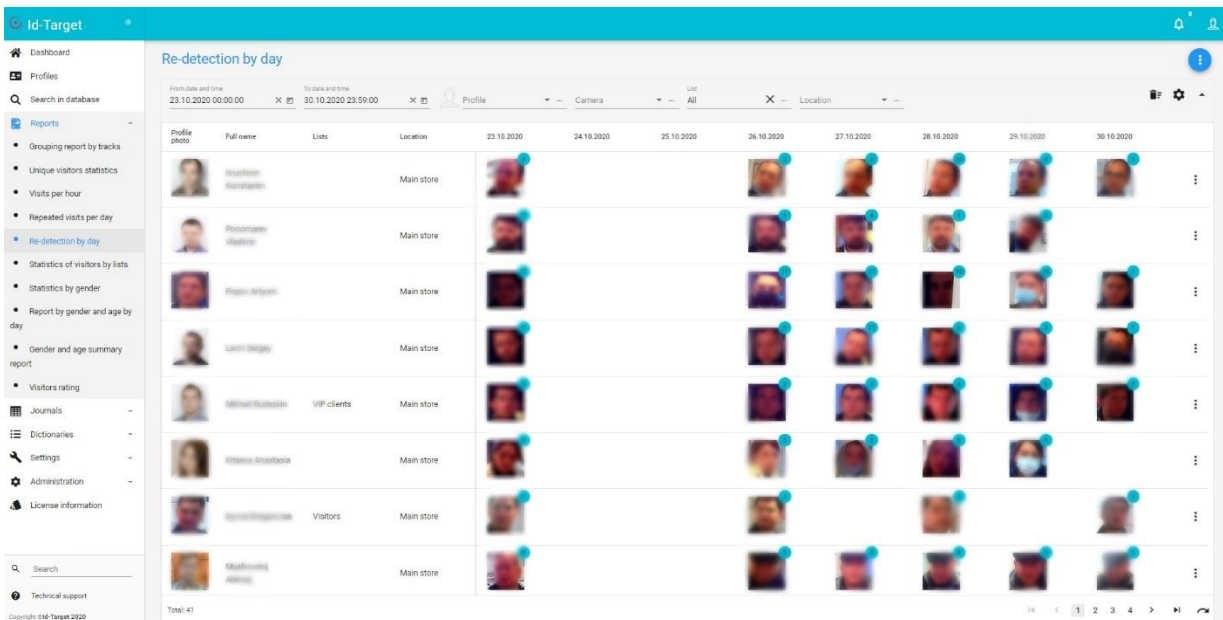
Id-Target

Dashboard
Profiles
Search in database
Reports
• Grouping report by tracks
• Unique visitors statistics
• Visits per hour
• Repeated visits per day
• Re-detection by day
• Statistics of visitors by lists
• Statistics by gender
• Report by gender and age by day
• Gender and age summary report
• Visitors rating
Journals
Dictionaries
Settings
Administration
License information

Search
Technical support
Copyright ©Id-Target 2020

Re-detection by day

From date and time 23.10.2020 00:00:00
To date and time 30.10.2020 23:59:00
Profile
Camera
List All
Location

| Profile photo | Full name | Lists | Location | 23.10.2020 | 24.10.2020 | 25.10.2020 | 26.10.2020 | 27.10.2020 | 28.10.2020 | 29.10.2020 | 30.10.2020 |
|---|---|---|---|---|---|---|---|---|---|---|---|
| | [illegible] | | Main store | | | | | | | | |
| | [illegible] | | Main store | | | | | | | | |
| | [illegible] | | Main store | | | | | | | | |
| | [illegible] | | Main store | | | | | | | | |
| | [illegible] | VIP clients | Main store | | | | | | | | |
| | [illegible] | | Main store | | | | | | | | |
| | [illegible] | Visitors | Main store | | | | | | | | |
| | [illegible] | | Main store | | | | | | | | |

Total: 41
1 2 3 4